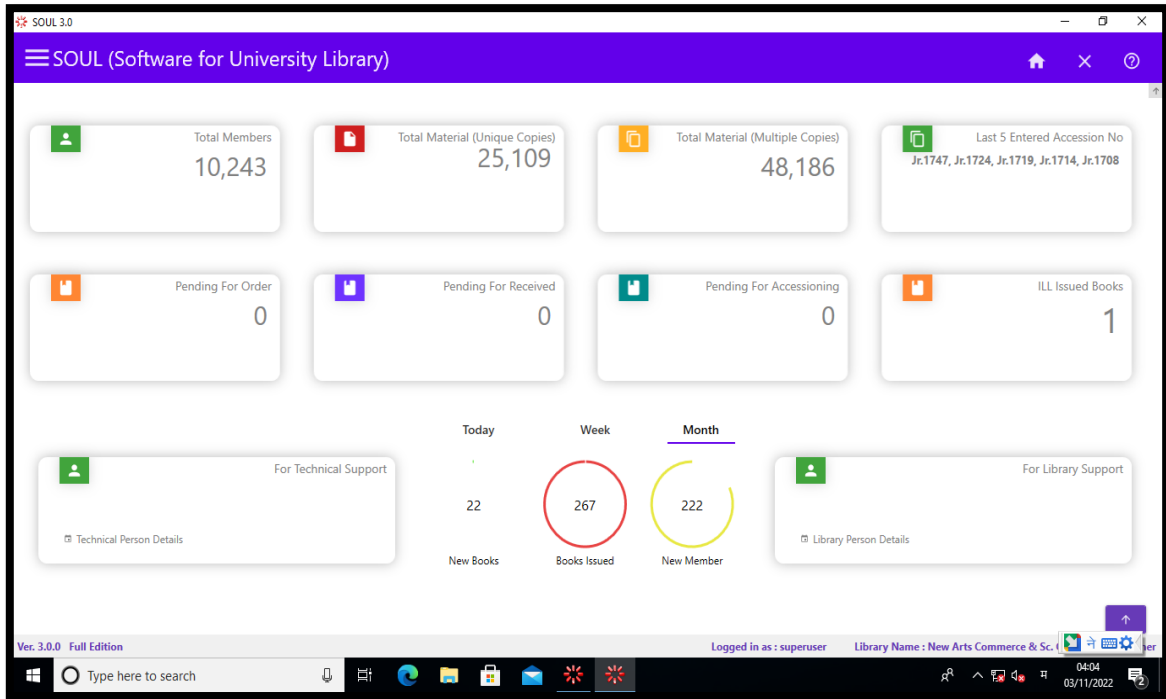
SOUL 3.0

SOUL (Software for University Library)

Total Members
10,243

Total Material (Unique Copies)
25,109

Total Material (Multiple Copies)
48,186

Last 5 Entered Accession No
Jr.1747, Jr.1724, Jr.1719, Jr.1714, Jr.1708

Pending For Order
0

Pending For Received
0

Pending For Accessioning
0

ILL Issued Books
1

Today Week Month

For Technical Support
Technical Person Details

22
New Books

267
Books Issued

222
New Member

For Library Support
Library Person Details

Ver. 3.0.0 Full Edition

Logged in as : superuser

Library Name : New Arts Commerce & Sc. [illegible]

Type here to search

04:04
03/11/2022